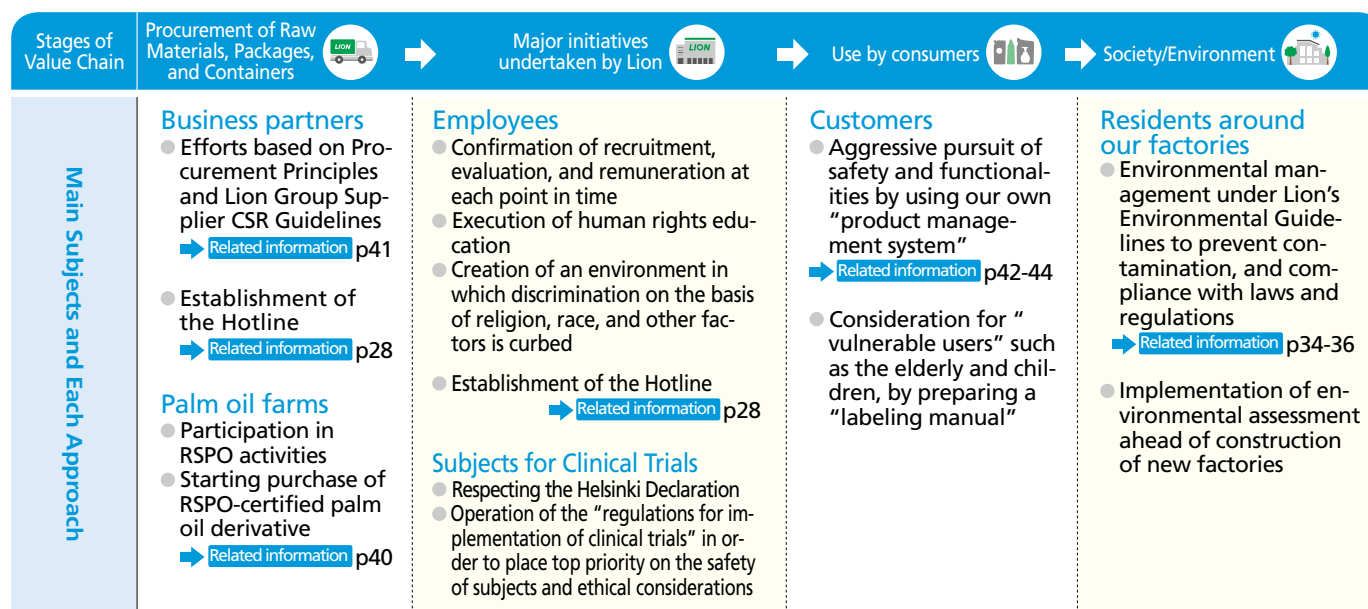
Stages of Value Chain

Procurement of Raw Materials, Packages, and Containers

LION

Major initiatives undertaken by Lion

LION

Use by consumers

Society/Environment

Main Subjects and Each Approach

Business partners
● Efforts based on Procurement Principles and Lion Group Supplier CSR Guidelines
Related information p41
● Establishment of the Hotline
Related information p28

Palm oil farms
● Participation in RSPO activities
● Starting purchase of RSPO-certified palm oil derivative
Related information p40

Employees
● Confirmation of recruitment, evaluation, and remuneration at each point in time
● Execution of human rights education
● Creation of an environment in which discrimination on the basis of religion, race, and other factors is curbed
● Establishment of the Hotline
Related information p28

Subjects for Clinical Trials
● Respecting the Helsinki Declaration
● Operation of the "regulations for implementation of clinical trials" in order to place top priority on the safety of subjects and ethical considerations

Customers
● Aggressive pursuit of safety and functionalities by using our own "product management system"
Related information p42-44
● Consideration for " vulnerable users" such as the elderly and children, by preparing a "labeling manual"

Residents around our factories
● Environmental management under Lion's Environmental Guidelines to prevent contamination, and compliance with laws and regulations
Related information p34-36
● Implementation of environmental assessment ahead of construction of new factories